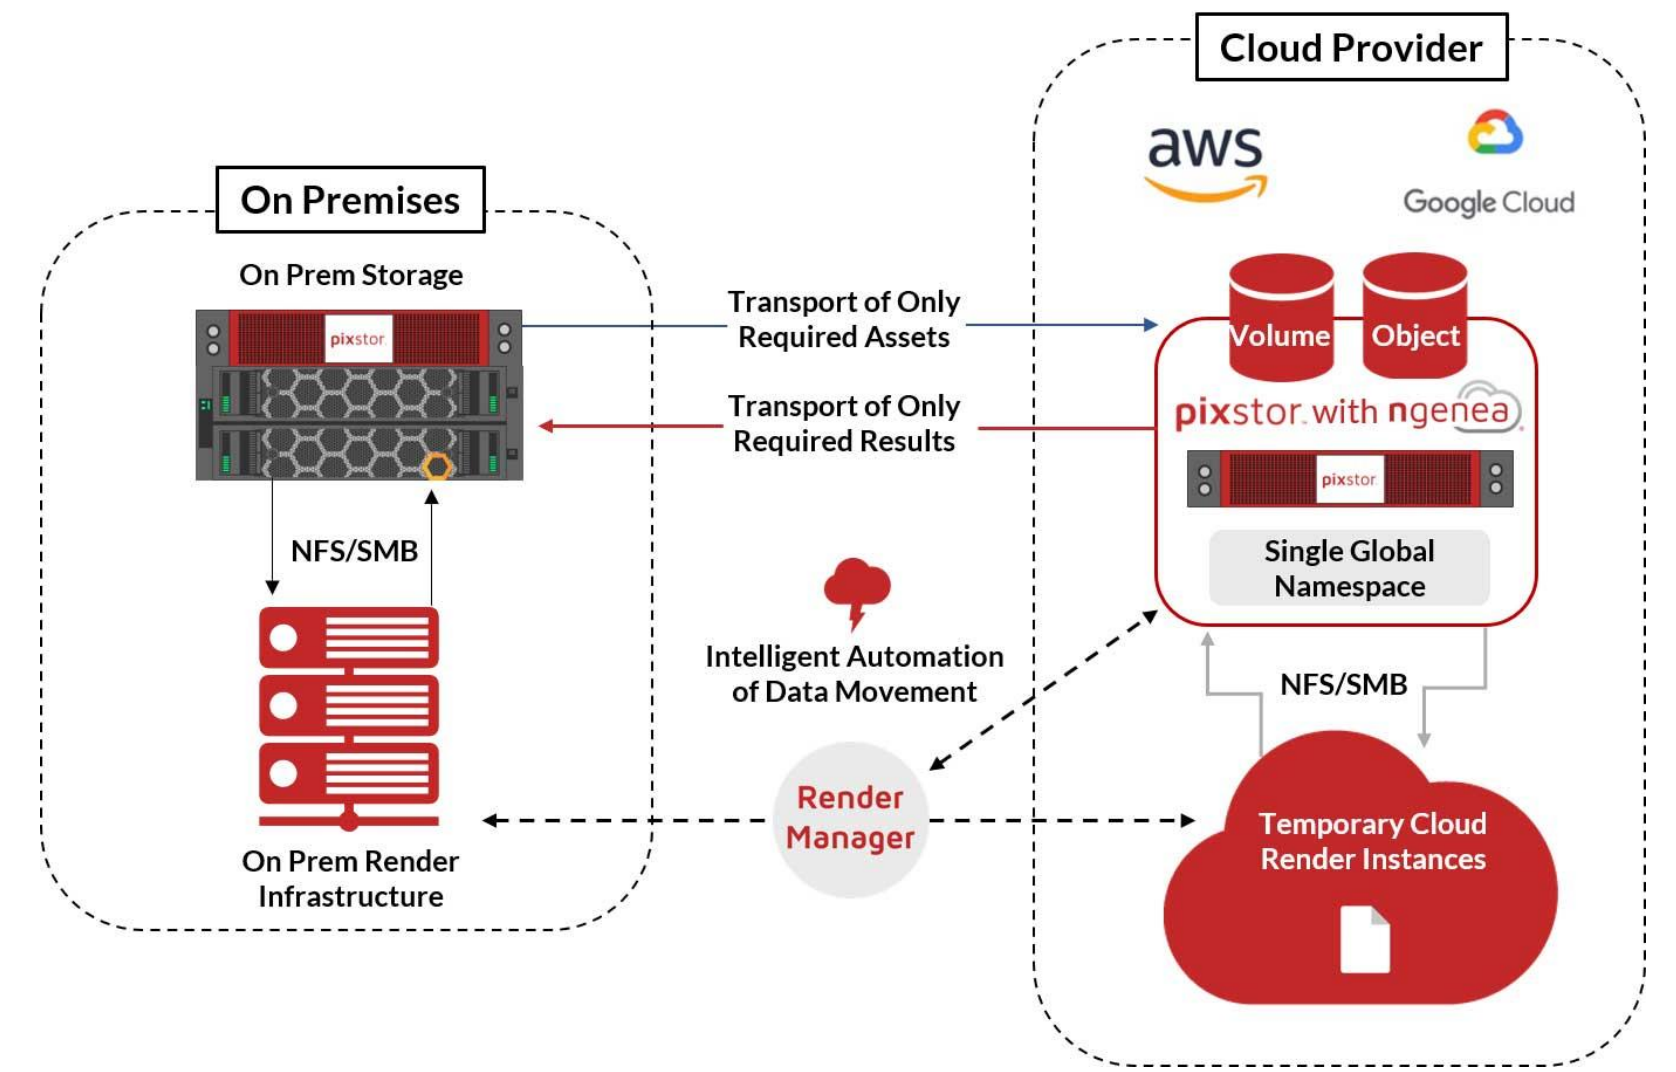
Cloud Provider

aws

Google Cloud

On Premises

On Prem Storage

pixstor

Transport of Only Required Assets

Transport of Only Required Results

Volume

Object

pixstor with ngenea

pixstor

Single Global Namespace

NFS/SMB

Intelligent Automation of Data Movement

NFS/SMB

On Prem Render Infrastructure

Render Manager

Temporary Cloud Render Instances